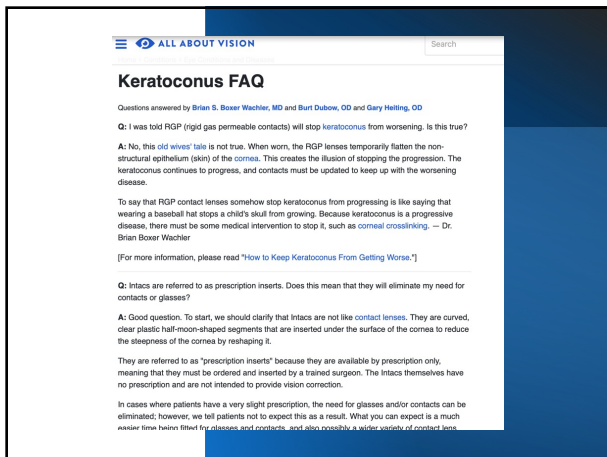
ALL ABOUT VISION

Search

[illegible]

Keratoconus FAQ

Questions answered by Brian S. Boxer Wachler, MD and Burt Dubow, OD and Gary Heiting, OD

Q: I was told RGP (rigid gas permeable contacts) will stop keratoconus from worsening. Is this true?

A: No, this old wives' tale is not true. When worn, the RGP lenses temporarily flatten the non-structural epithelium (skin) of the cornea. This creates the illusion of stopping the progression. The keratoconus continues to progress, and contacts must be updated to keep up with the worsening disease.

To say that RGP contact lenses somehow stop keratoconus from progressing is like saying that wearing a baseball hat stops a child's skull from growing. Because keratoconus is a progressive disease, there must be some medical intervention to stop it, such as corneal crosslinking. — Dr. Brian Boxer Wachler

[For more information, please read "How to Keep Keratoconus From Getting Worse."]

Q: Intacs are referred to as prescription inserts. Does this mean that they will eliminate my need for contacts or glasses?

A: Good question. To start, we should clarify that Intacs are not like contact lenses. They are curved, clear plastic half-moon-shaped segments that are inserted under the surface of the cornea to reduce the steepness of the cornea by reshaping it.

They are referred to as "prescription inserts" because they are available by prescription only, meaning that they must be ordered and inserted by a trained surgeon. The Intacs themselves have no prescription and are not intended to provide vision correction.

In cases where patients have a very slight prescription, the need for glasses and/or contacts can be eliminated; however, we tell patients not to expect this as a result. What you can expect is a much easier time being fitted for glasses and contacts, and also possibly a wider variety of contact lens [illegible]